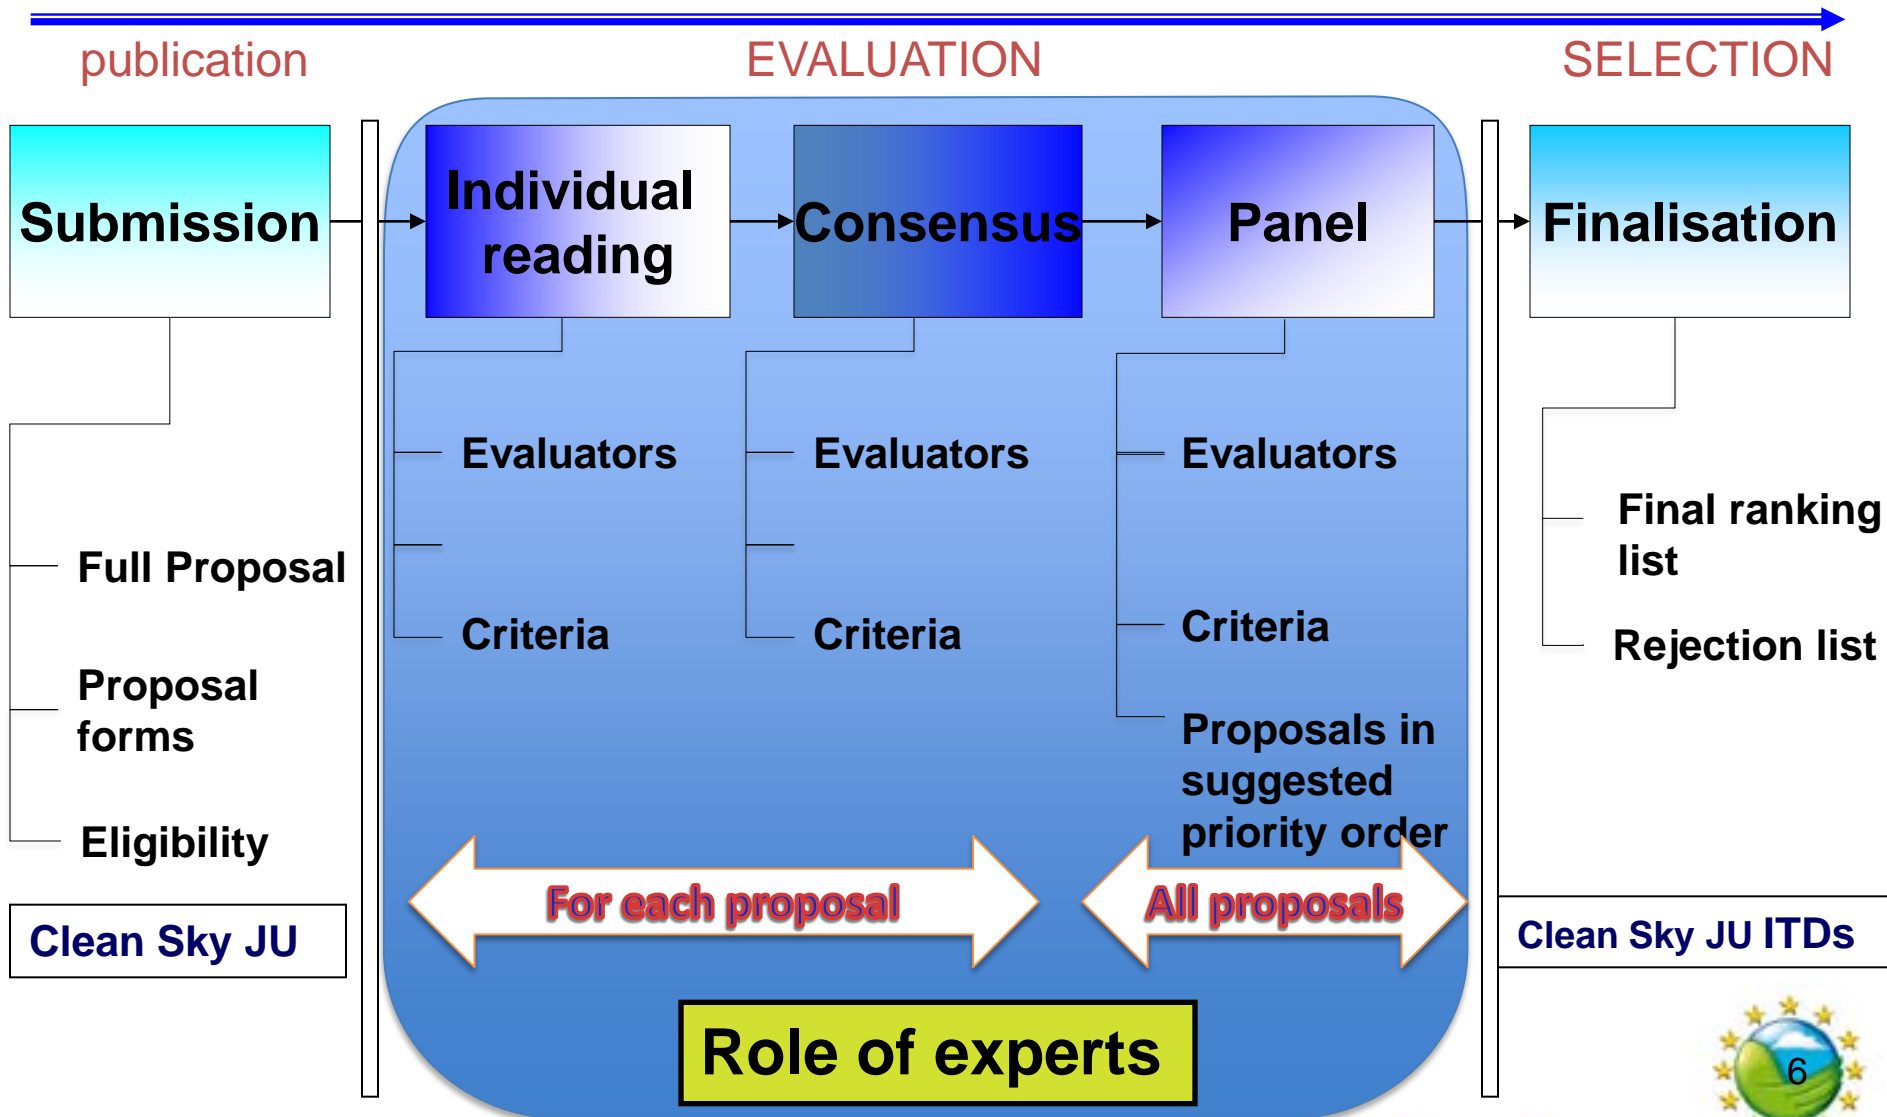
publication

EVALUATION

SELECTION

Submission

Full Proposal

Proposal forms

Eligibility

Clean Sky JU

Individual reading

Evaluators

Criteria

Consensus

Evaluators

Criteria

Panel

Evaluators

Criteria

Proposals in suggested priority order

For each proposal

All proposals

Role of experts

Finalisation

Final ranking list

Rejection list

Clean Sky JU ITDs

6